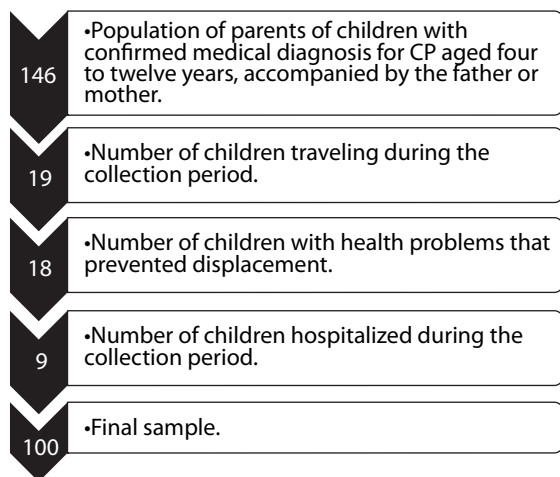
146

•Population of parents of children with confirmed medical diagnosis for CP aged four to twelve years, accompanied by the father or mother.

19

•Number of children traveling during the collection period.

18

•Number of children with health problems that prevented displacement.

9

•Number of children hospitalized during the collection period.

100

•Final sample.